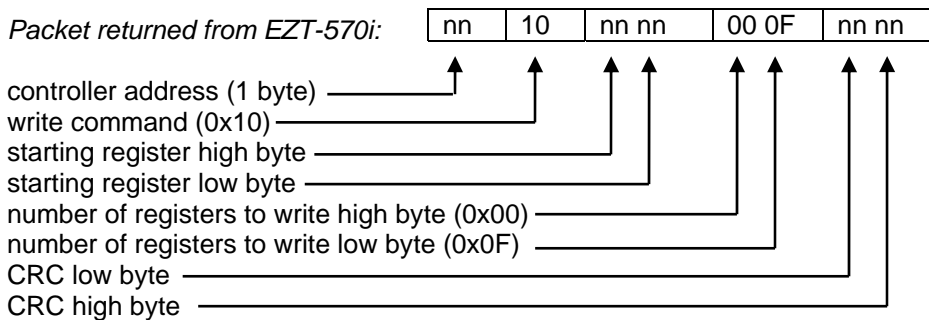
Packet returned from EZT-570i:

| nn | 10 | nn nn | 00 0F | nn nn |
|---|---|---|---|---|

controller address (1 byte)
write command (0x10)
starting register high byte
starting register low byte
number of registers to write high byte (0x00)
number of registers to write low byte (0x0F)
CRC low byte
CRC high byte